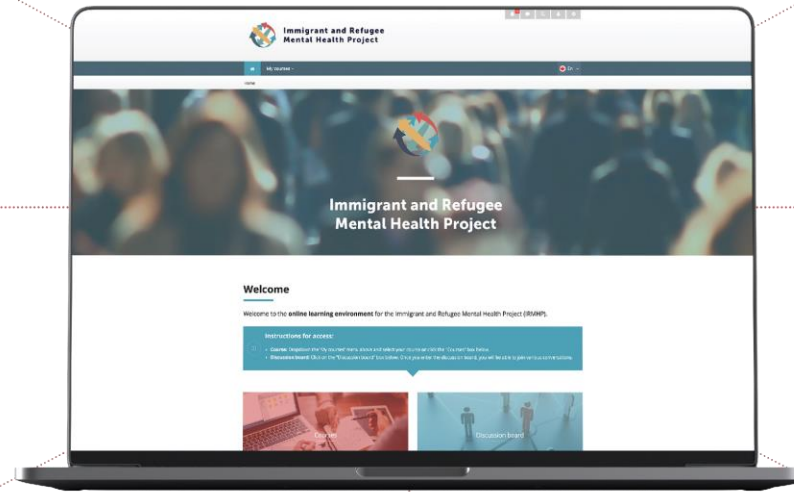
Immigrant and Refugee Mental Health Project

My courses

En

Home

Immigrant and Refugee Mental Health Project

Welcome

Welcome to the online learning environment for the Immigrant and Refugee Mental Health Project (IRMHP).

Instructions for access:

• Courses: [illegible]
• Discussion board: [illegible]

Courses

Discussion board